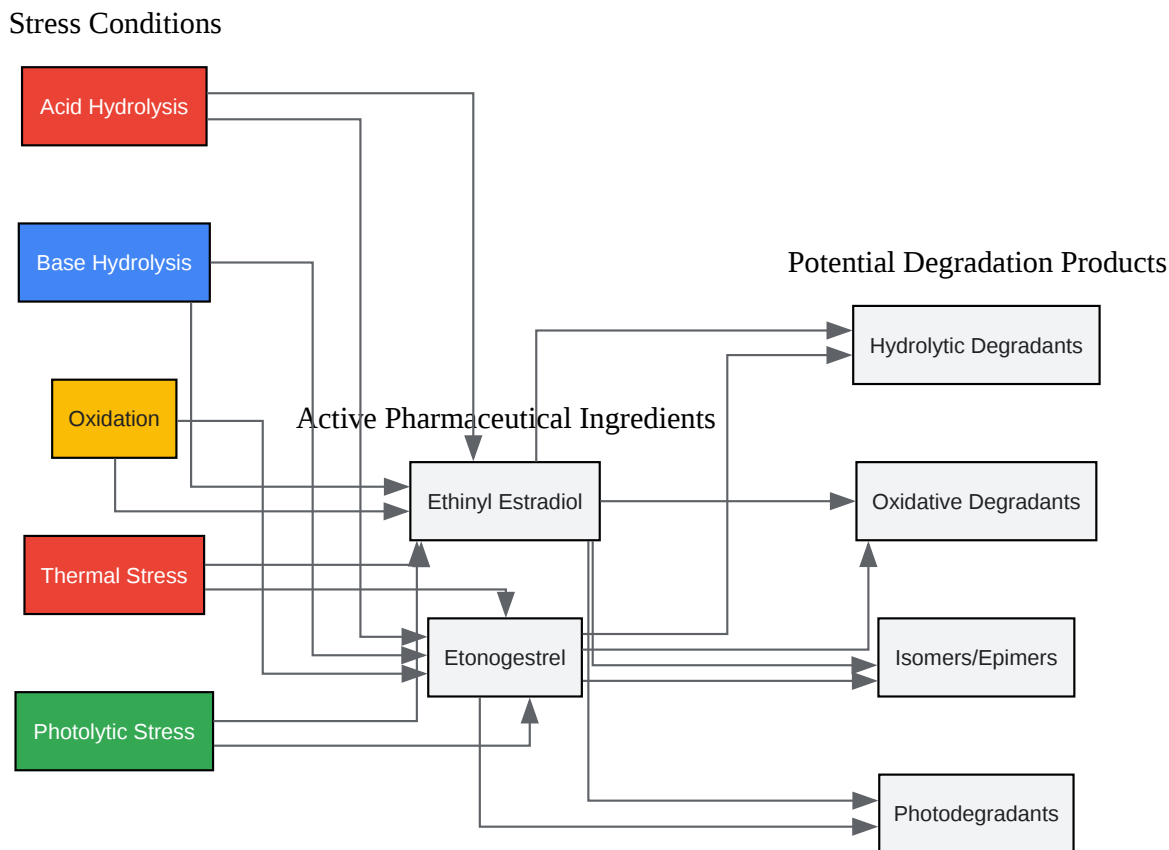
Stress Conditions

Acid Hydrolysis

Base Hydrolysis

Oxidation

Thermal Stress

Photolytic Stress

Active Pharmaceutical Ingredients

Ethinyl Estradiol

Etonogestrel

Potential Degradation Products

Hydrolytic Degradants

Oxidative Degradants

Isomers/Epimers

Photodegradants